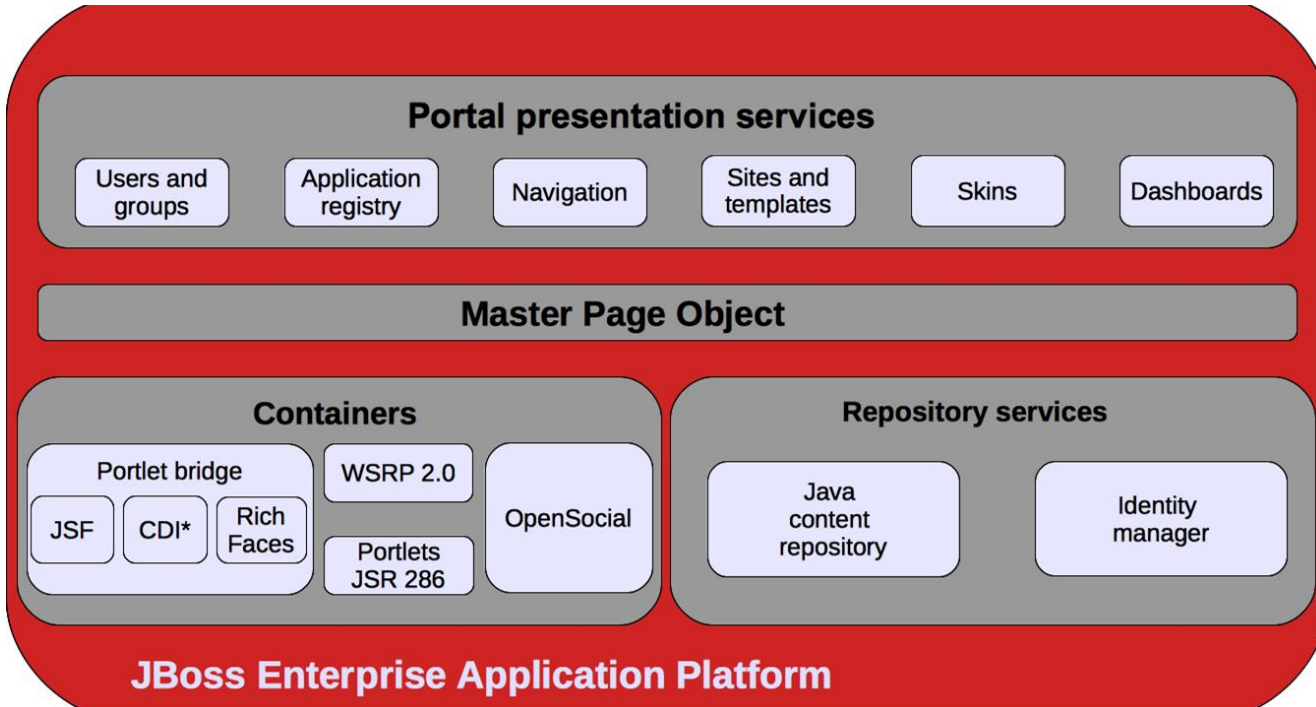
Portal presentation services

Users and groups

Application registry

Navigation

Sites and templates

Skins

Dashboards

Master Page Object

Containers

Portlet bridge

JSF

CDI*

Rich Faces

WSRP 2.0

Portlets JSR 286

OpenSocial

Repository services

Java content repository

Identity manager

JBoss Enterprise Application Platform